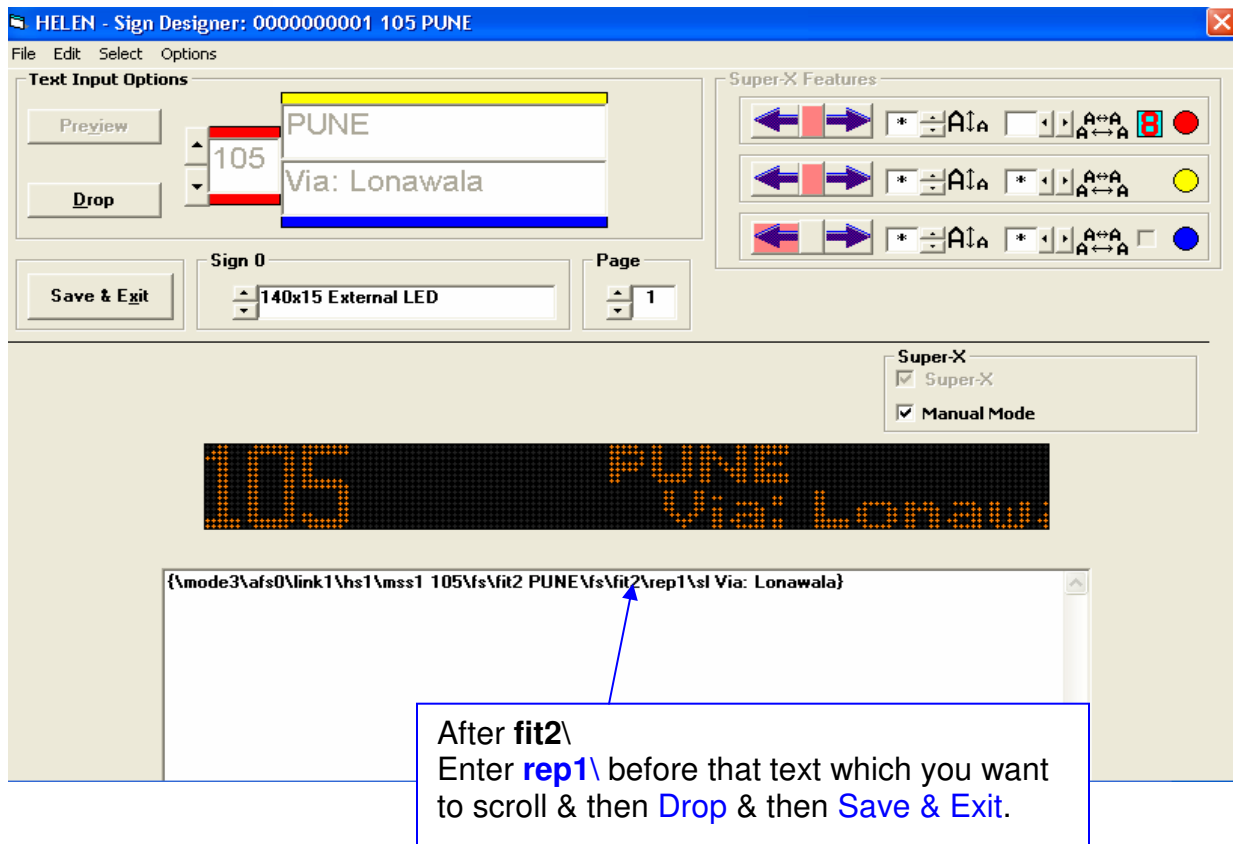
HELEN - Sign Designer: 0000000001 105 PUNE

File Edit Select Options

Text Input Options

Preview

Drop

105

PUNE

Via: Lonawala

Super-X Features

*

*

*

*

*

8

Save & Exit

Sign 0

140x15 External LED

Page

1

Super-X

Super-X

Manual Mode

105 PUNE Via: Lonaw

{\mode3\afs0\link1\hs1\mss1 105\fs\fit2 PUNE\fs\fit2\rep1\sl Via: Lonawala}

After **fit2**\
Enter **rep1**\ before that text which you want to scroll & then Drop & then Save & Exit.